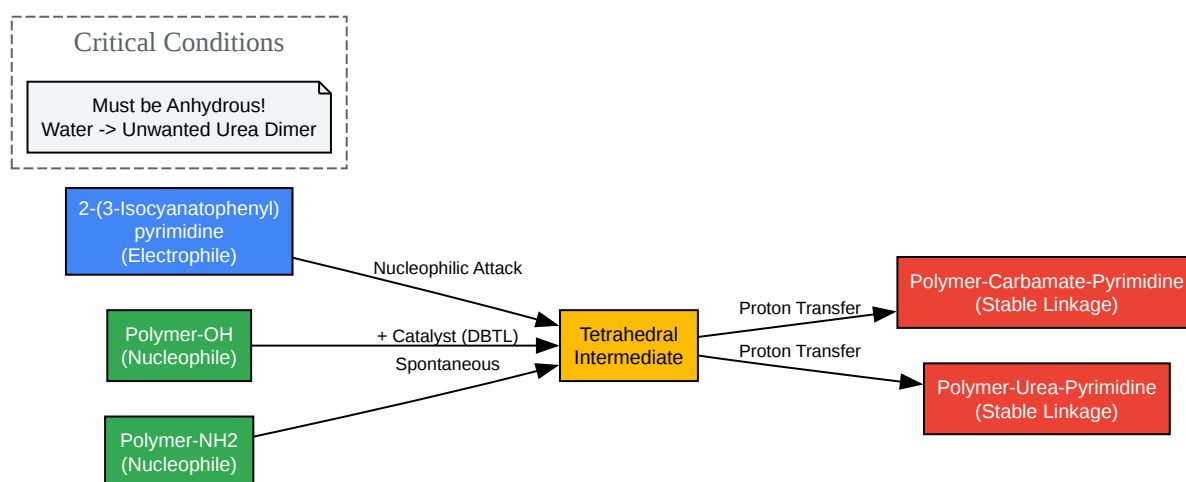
Critical Conditions

Must be Anhydrous!
Water -> Unwanted Urea Dimer

2-(3-Isocyanatophenyl) pyrimidine (Electrophile)

Polymer-OH (Nucleophile)

Polymer-NH2 (Nucleophile)

Nucleophilic Attack

+ Catalyst (DBTL)

Spontaneous

Tetrahedral Intermediate

Proton Transfer

Proton Transfer

Polymer-Carbamate-Pyrimidine (Stable Linkage)

Polymer-Urea-Pyrimidine (Stable Linkage)